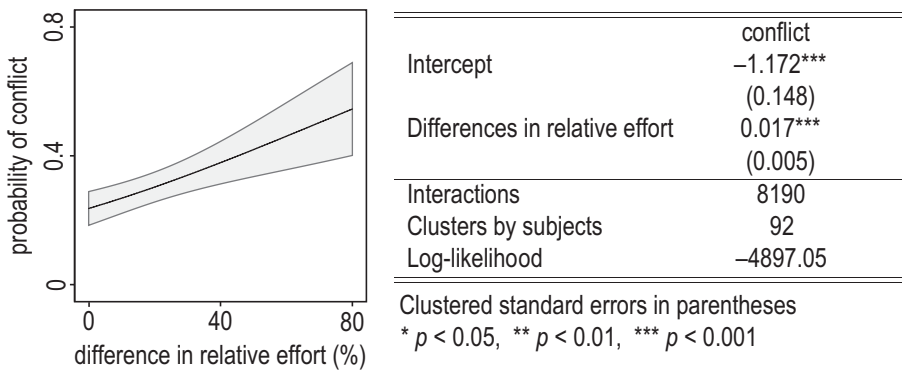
probability of conflict

0.8

0.4

0

0

40

80

difference in relative effort (%)

| | conflict |
|---|---|
| Intercept | –1.172*** |
| | (0.148) |
| Differences in relative effort | 0.017*** |
| | (0.005) |
| Interactions | 8190 |
| Clusters by subjects | 92 |
| Log-likelihood | –4897.05 |

Clustered standard errors in parentheses
* $p < 0.05$, ** $p < 0.01$, *** $p < 0.001$